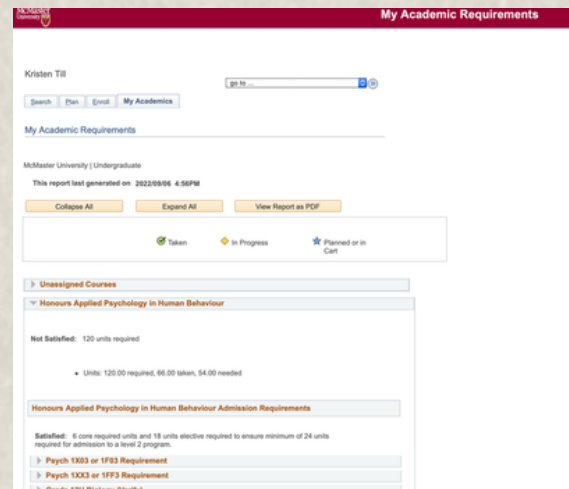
McMaster University

My Academic Requirements

Kristen Till

go to ...

Search | Plan | Enroll | My Academics

My Academic Requirements

McMaster University | Undergraduate

This report last generated on 2022/09/06 4:56PM

Collapse All | Expand All | View Report as PDF

Taken | In Progress | Planned or in Cart

Unassigned Courses

Honours Applied Psychology in Human Behaviour

Not Satisfied: 120 units required

• Units: 120.00 required, 66.00 taken, 54.00 needed

Honours Applied Psychology in Human Behaviour Admission Requirements

Satisfied: 6 core required units and 18 units elective required to ensure minimum of 24 units required for admission to a level 2 program.

Psych 1X03 or 1F03 Requirement

Psych 1XX3 or 1FF3 Requirement

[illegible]